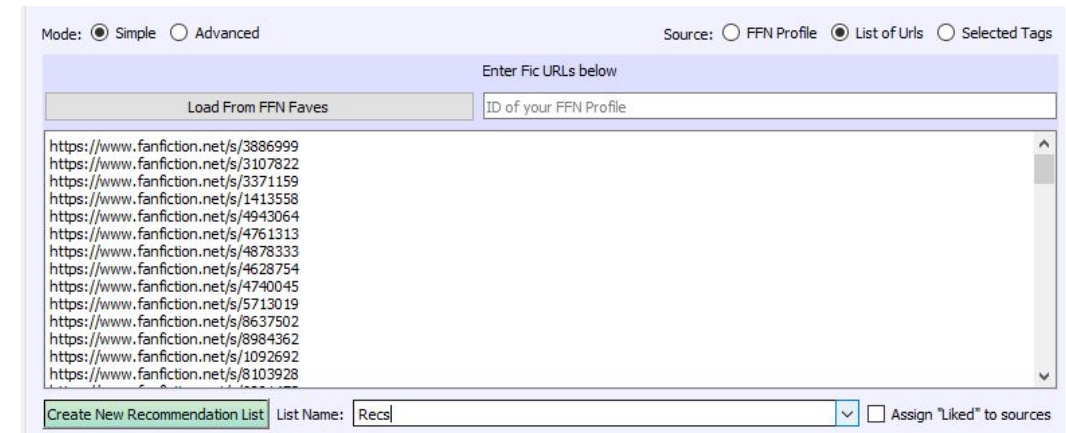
Mode: Simple Advanced

Source: FFN Profile List of Urls Selected Tags

Enter Fic URLs below

Load From FFN Faves

ID of your FFN Profile

https://www.fanfiction.net/s/3886999
https://www.fanfiction.net/s/3107822
https://www.fanfiction.net/s/3371159
https://www.fanfiction.net/s/1413558
https://www.fanfiction.net/s/4943064
https://www.fanfiction.net/s/4761313
https://www.fanfiction.net/s/4878333
https://www.fanfiction.net/s/4628754
https://www.fanfiction.net/s/4740045
https://www.fanfiction.net/s/5713019
https://www.fanfiction.net/s/8637502
https://www.fanfiction.net/s/8984362
https://www.fanfiction.net/s/1092692
https://www.fanfiction.net/s/8103928
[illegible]

Create New Recommendation List List Name: Recs

Assign "Liked" to sources